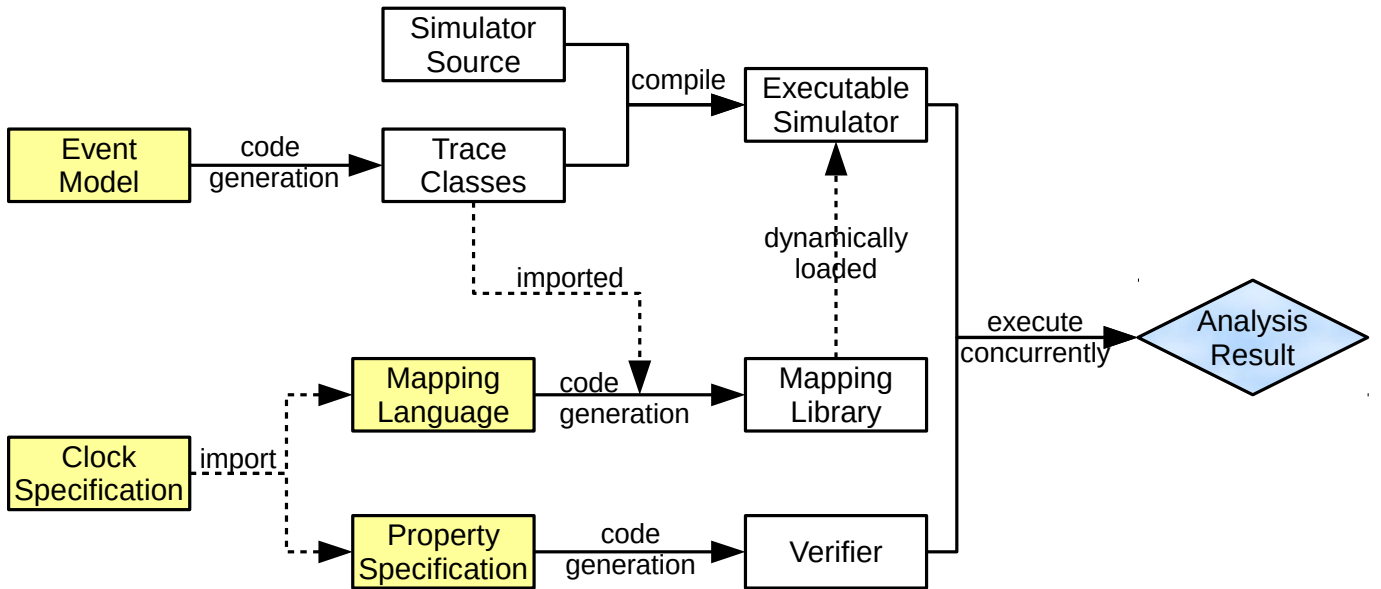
Simulator Source

compile

Executable Simulator

Event Model

code generation

Trace Classes

dynamically loaded

imported

execute concurrently

Analysis Result

Mapping Language

code generation

Mapping Library

Clock Specification

import

Property Specification

code generation

Verifier